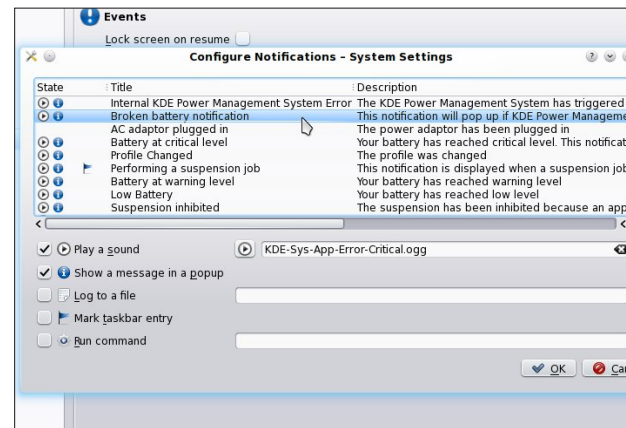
Events

Lock screen on resume

Configure Notifications – System Settings

| State | Title | Description |
|---|---|---|
| | Internal KDE Power Management System Error | The KDE Power Management System has triggered |
| | Broken battery notification | This notification will pop up if KDE Power Manageme |
| | AC adaptor plugged in | The power adaptor has been plugged in |
| | Battery at critical level | Your battery has reached critical level. This notificat |
| | Profile Changed | The profile was changed |
| | Performing a suspension job | This notification is displayed when a suspension job |
| | Battery at warning level | Your battery has reached warning level |
| | Low Battery | Your battery has reached low level |
| | Suspension inhibited | The suspension has been inhibited because an app |

Play a sound

KDE-Sys-App-Error-Critical.ogg

Show a message in a popup

Log to a file

Mark taskbar entry

Run command

OK

Ca